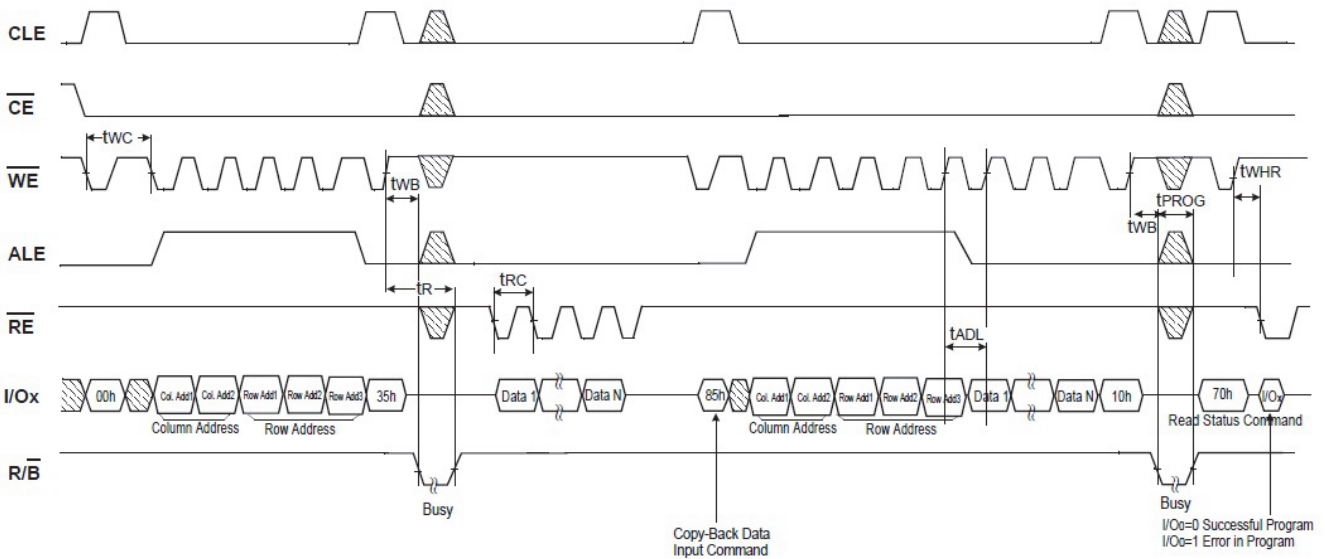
CLE

$\overline{CE}$

$\overline{WE}$

tWC

tWB

ALE

tR

tRC

$\overline{RE}$

tADL

tPROG

tWB

tWHR

I/Ox

00h

Col. Add1

Col. Add2

Row Add1

Row Add2

Row Add3

35h

Column Address

Row Address

Data 1

Data N

85h

Col. Add1

Col. Add2

Row Add1

Row Add2

Row Add3

Data 1

Data N

10h

Column Address

Row Address

70h

I/Ox

Read Status Command

R/$\overline{B}$

Busy

Copy-Back Data Input Command

Busy

I/O0=0 Successful Program
I/O0=1 Error in Program